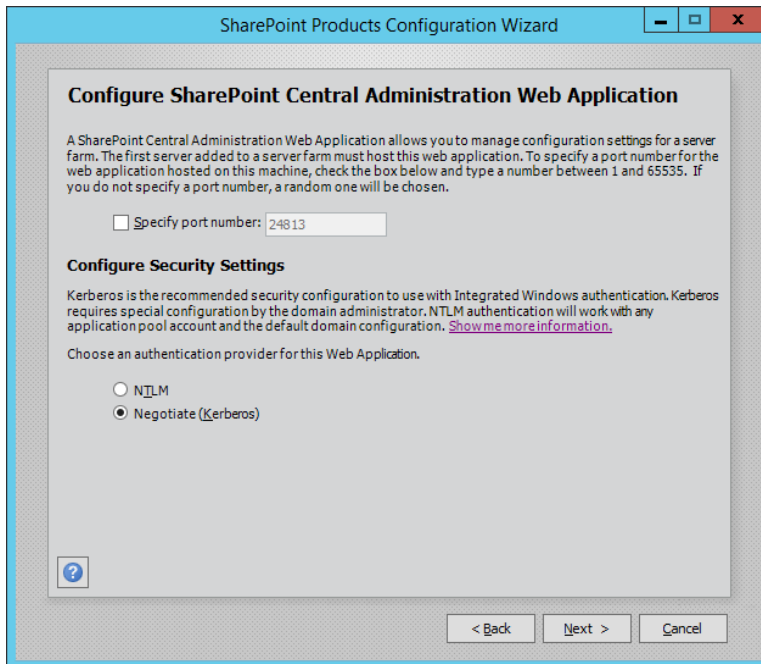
SharePoint Products Configuration Wizard

Configure SharePoint Central Administration Web Application

A SharePoint Central Administration Web Application allows you to manage configuration settings for a server farm. The first server added to a server farm must host this web application. To specify a port number for the web application hosted on this machine, check the box below and type a number between 1 and 65535. If you do not specify a port number, a random one will be chosen.

Specify port number: 24813

Configure Security Settings

Kerberos is the recommended security configuration to use with Integrated Windows authentication. Kerberos requires special configuration by the domain administrator. NTLM authentication will work with any application pool account and the default domain configuration. Show me more information.

Choose an authentication provider for this Web Application.

NTLM

Negotiate (Kerberos)

?

< Back

Next >

Cancel